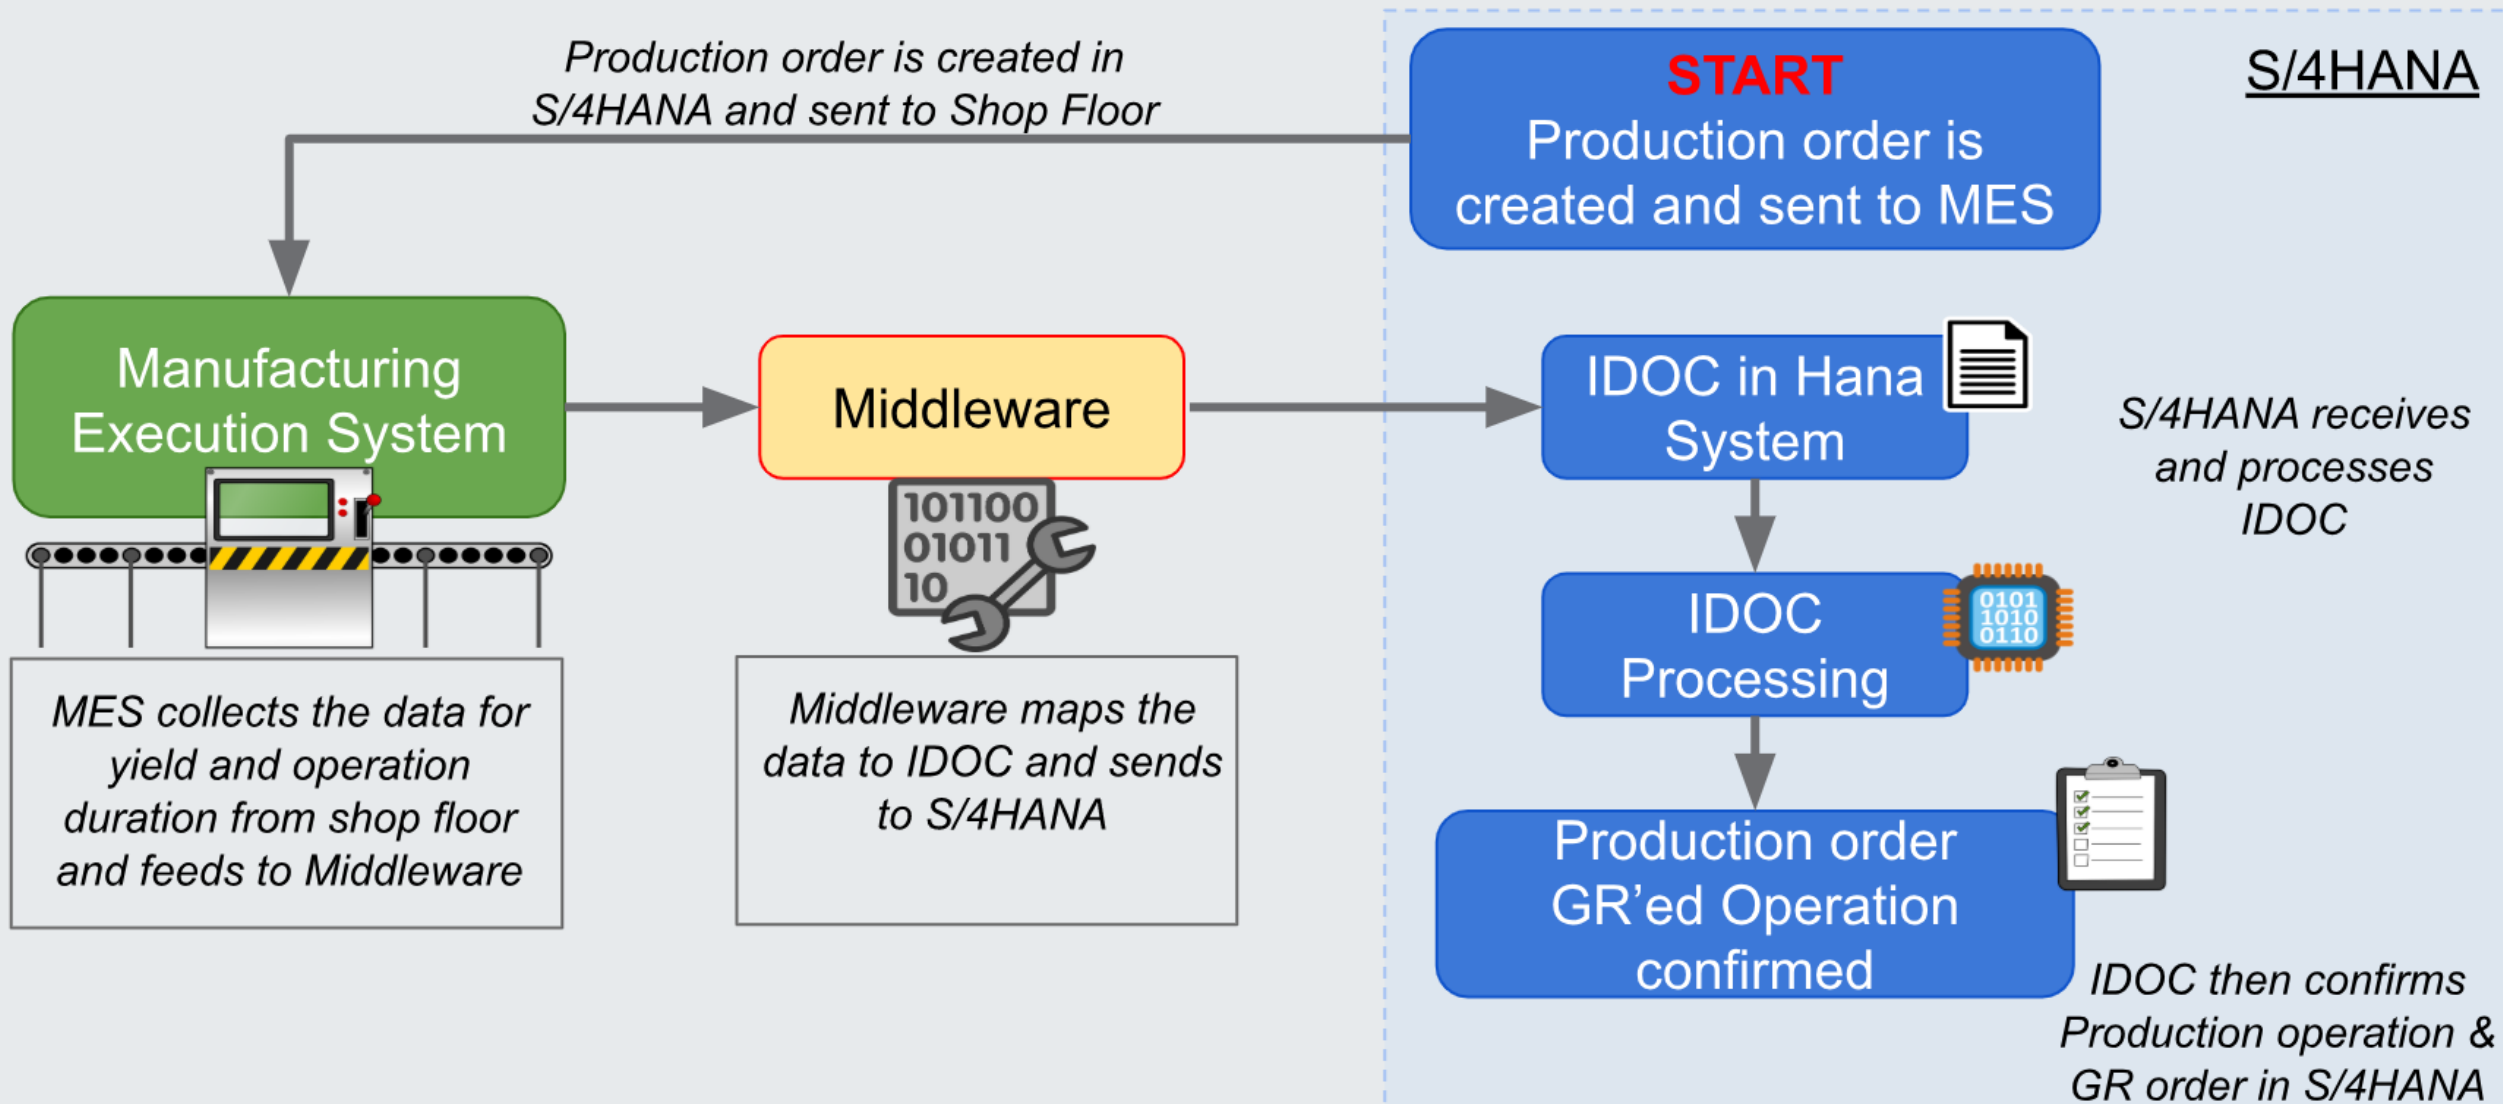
Production order is created in S/4HANA and sent to Shop Floor

START
Production order is created and sent to MES

S/4HANA

Manufacturing Execution System

Middleware

101100
01011
10

IDOC in Hana System

S/4HANA receives and processes IDOC

IDOC Processing

0101
1010
0110

MES collects the data for yield and operation duration from shop floor and feeds to Middleware

Middleware maps the data to IDOC and sends to S/4HANA

Production order GR'ed Operation confirmed

IDOC then confirms Production operation & GR order in S/4HANA